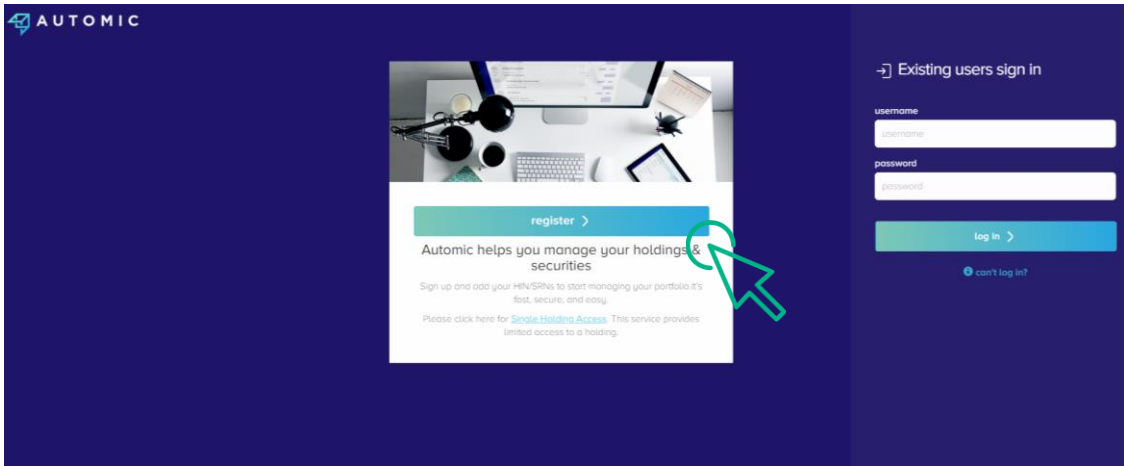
AUTOMIC

register >

Automic helps you manage your holdings & securities

Sign up and add your HIN/SRNs to start managing your portfolio.It's fast, secure, and easy.

Please click here for Single Holding Access. This service provides limited access to a holding.

Existing users sign in

username

username

password

password

log in >

can't log in?